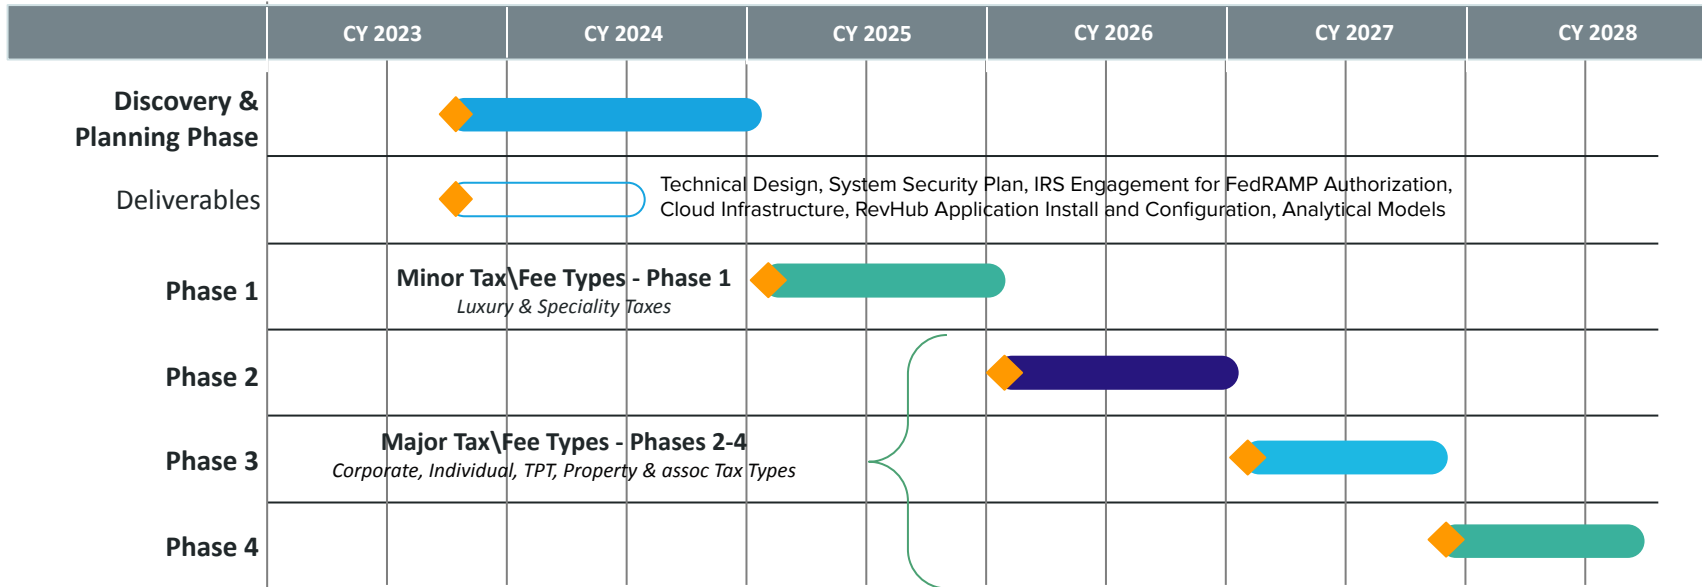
CY 2023 CY 2024 CY 2025 CY 2026 CY 2027 CY 2028

Discovery & Planning Phase

Deliverables

Technical Design, System Security Plan, IRS Engagement for FedRAMP Authorization, Cloud Infrastructure, RevHub Application Install and Configuration, Analytical Models

Phase 1

Minor Tax\Fee Types - Phase 1
*Luxury & Speciality Taxes*

Phase 2

Phase 3

Major Tax\Fee Types - Phases 2-4
*Corporate, Individual, TPT, Property & assoc Tax Types*

Phase 4